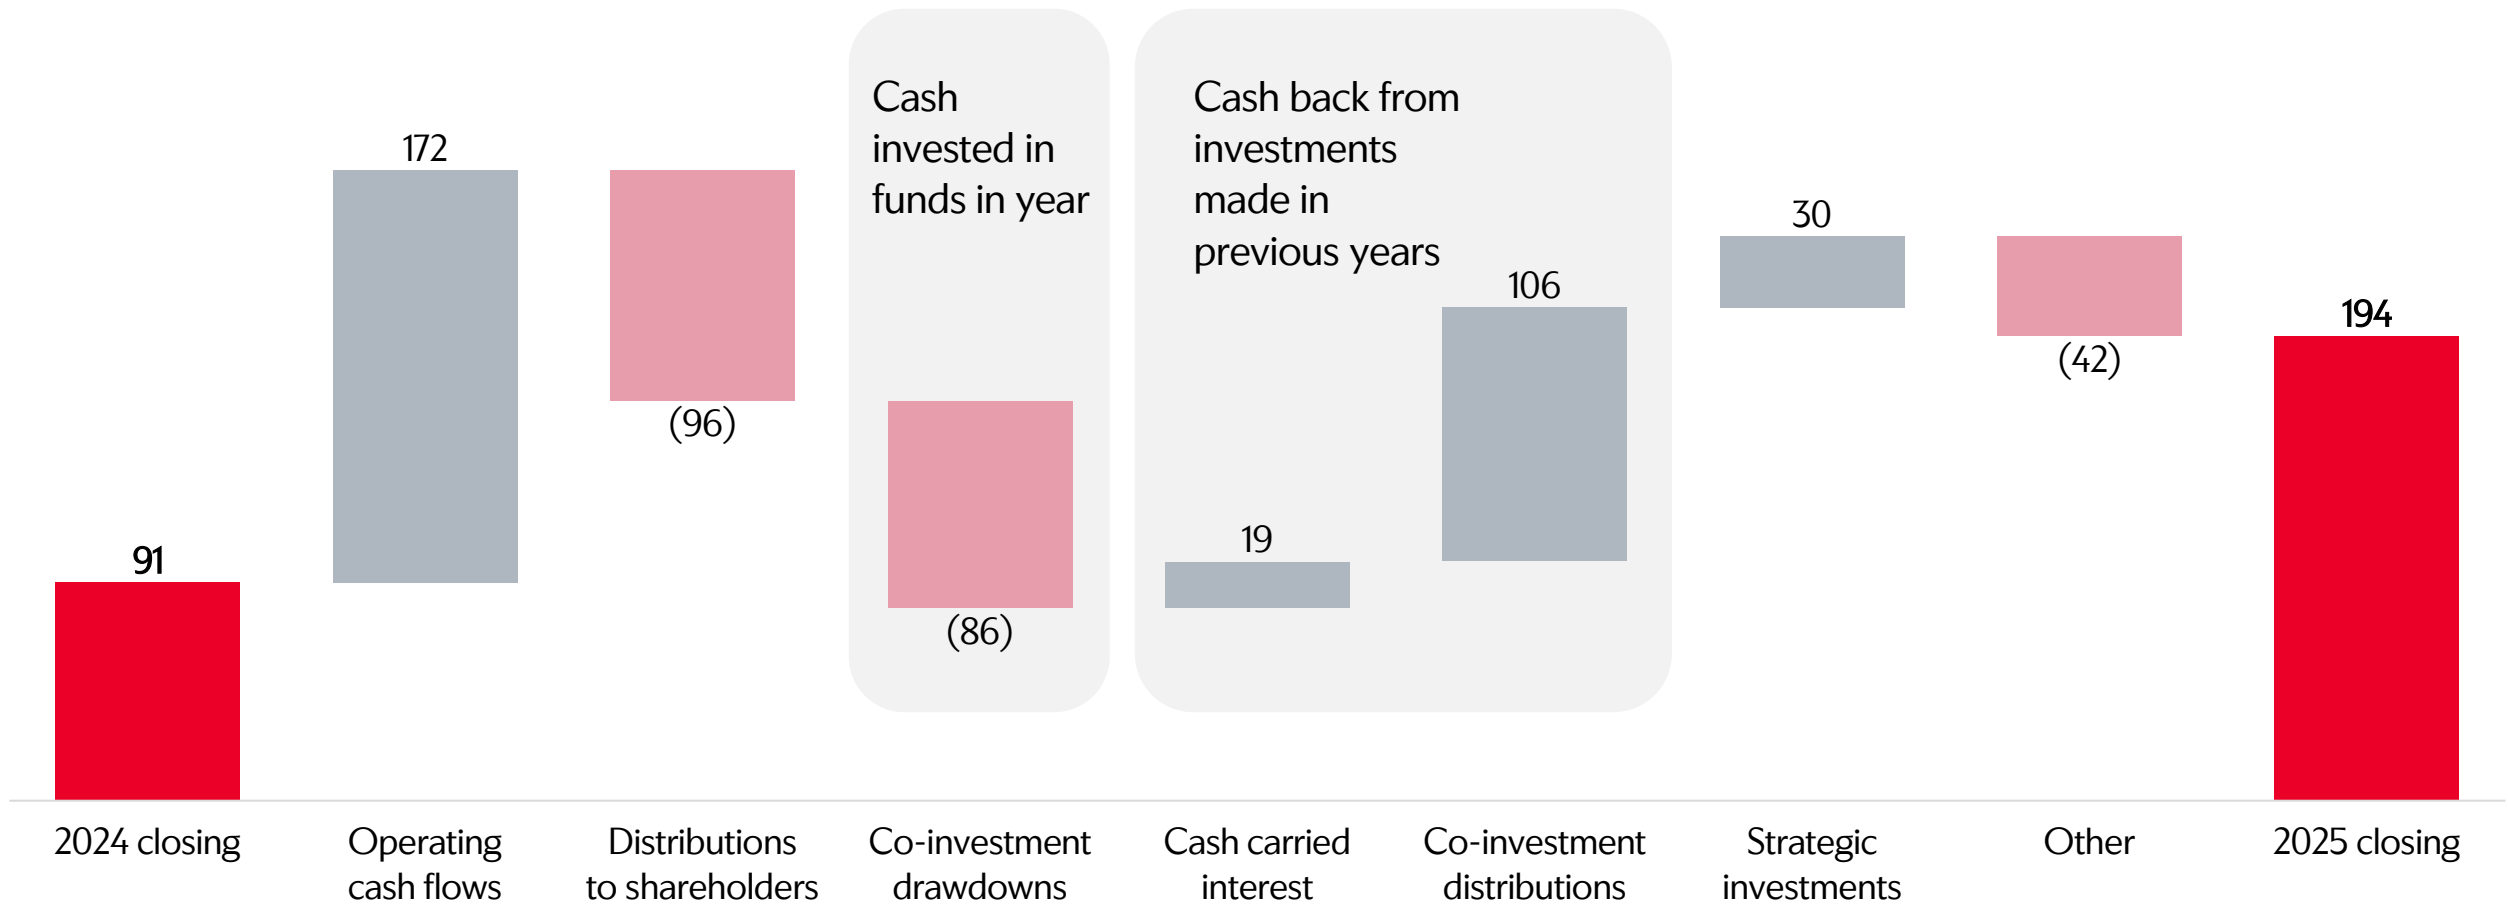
Cash invested in funds in year

Cash back from investments made in previous years

91

172

(96)

(86)

19

106

30

(42)

194

2024 closing

Operating cash flows

Distributions to shareholders

Co-investment drawdowns

Cash carried interest

Co-investment distributions

Strategic investments

Other

2025 closing